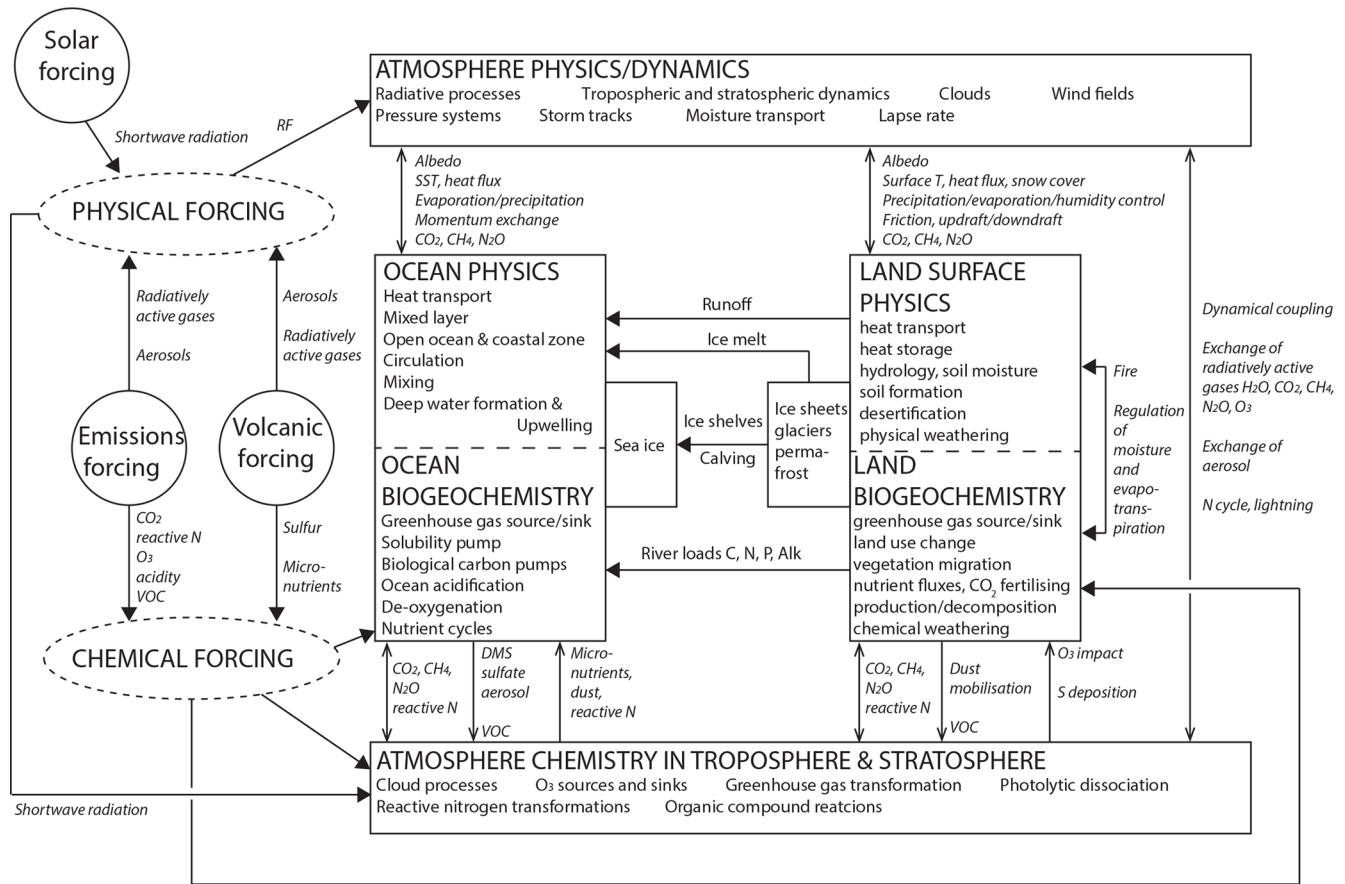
Solar forcing

Shortwave radiation

RF

PHYSICAL FORCING

ATMOSPHERE PHYSICS/DYNAMICS
Radiative processes Tropospheric and stratospheric dynamics Clouds Wind fields
Pressure systems Storm tracks Moisture transport Lapse rate

Albedo
SST, heat flux
Evaporation/precipitation
Momentum exchange
$CO_2$, $CH_4$, $N_2O$

Albedo
Surface T, heat flux, snow cover
Precipitation/evaporation/humidity control
Friction, updraft/downdraft
$CO_2$, $CH_4$, $N_2O$

Radiatively active gases

Aerosols

Aerosols

Radiatively active gases

OCEAN PHYSICS
Heat transport
Mixed layer
Open ocean & coastal zone
Circulation
Mixing
Deep water formation & Upwelling

Runoff

Ice melt

LAND SURFACE PHYSICS
heat transport
heat storage
hydrology, soil moisture
soil formation
desertification
physical weathering

Dynamical coupling

Exchange of radiatively active gases $H_2O$, $CO_2$, $CH_4$, $N_2O$, $O_3$

Exchange of aerosol

N cycle, lightning

Emissions forcing

Volcanic forcing

Sea ice

Ice shelves

Calving

Ice sheets glaciers permafrost

Fire

Regulation of moisture and evapotranspiration

OCEAN BIOGEOCHEMISTRY
Greenhouse gas source/sink
Solubility pump
Biological carbon pumps
Ocean acidification
De-oxygenation
Nutrient cycles

River loads C, N, P, Alk

LAND BIOGEOCHEMISTRY
greenhouse gas source/sink
land use change
vegetation migration
nutrient fluxes, $CO_2$ fertilising
production/decomposition
chemical weathering

$CO_2$
reactive N
$O_3$
acidity
VOC

Sulfur

Micronutrients

CHEMICAL FORCING

$CO_2$, $CH_4$, $N_2O$ reactive N

DMS sulfate aerosol

VOC

Micronutrients, dust, reactive N

$CO_2$, $CH_4$, $N_2O$ reactive N

Dust mobilisation

VOC

$O_3$ impact

S deposition

ATMOSPHERE CHEMISTRY IN TROPOSPHERE & STRATOSPHERE
Cloud processes $O_3$ sources and sinks Greenhouse gas transformation Photolytic dissociation
Reactive nitrogen transformations Organic compound reatcions

Shortwave radiation